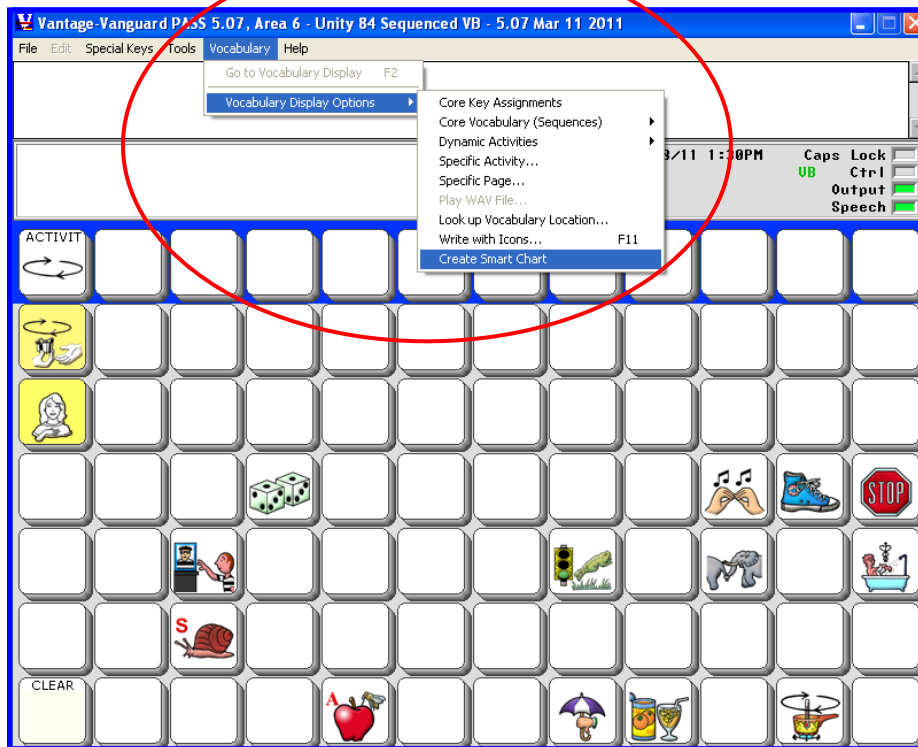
Vantage-Vanguard PASS 5.07, Area 6 - Unity 84 Sequenced VB - 5.07 Mar 11 2011

File Edit Special Keys Tools Vocabulary Help

Go to Vocabulary Display F2
Vocabulary Display Options

Core Key Assignments
Core Vocabulary (Sequences)
Dynamic Activities
Specific Activity...
Specific Page...
Play WAV File...
Look up Vocabulary Location...
Write with Icons... F11
Create Smart Chart

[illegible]3/11 1:30PM

Caps Lock
VB Ctrl
Output
Speech

ACTIVIT

STOP

S

A

CLEAR